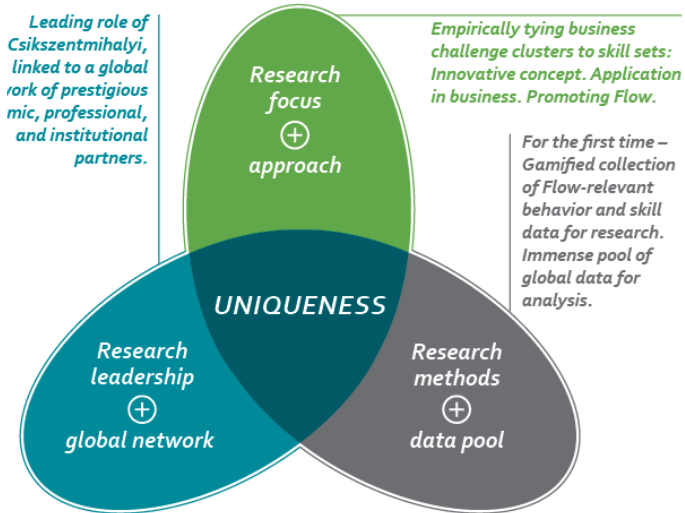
Leading role of Csikszentmihalyi, linked to a global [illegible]ork of prestigious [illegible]mic, professional, and institutional partners.

Empirically tying business challenge clusters to skill sets: Innovative concept. Application in business. Promoting Flow.

For the first time – Gamified collection of Flow-relevant behavior and skill data for research. Immense pool of global data for analysis.

Research focus
⊕
approach

UNIQUENESS

Research leadership
⊕
global network

Research methods
⊕
data pool